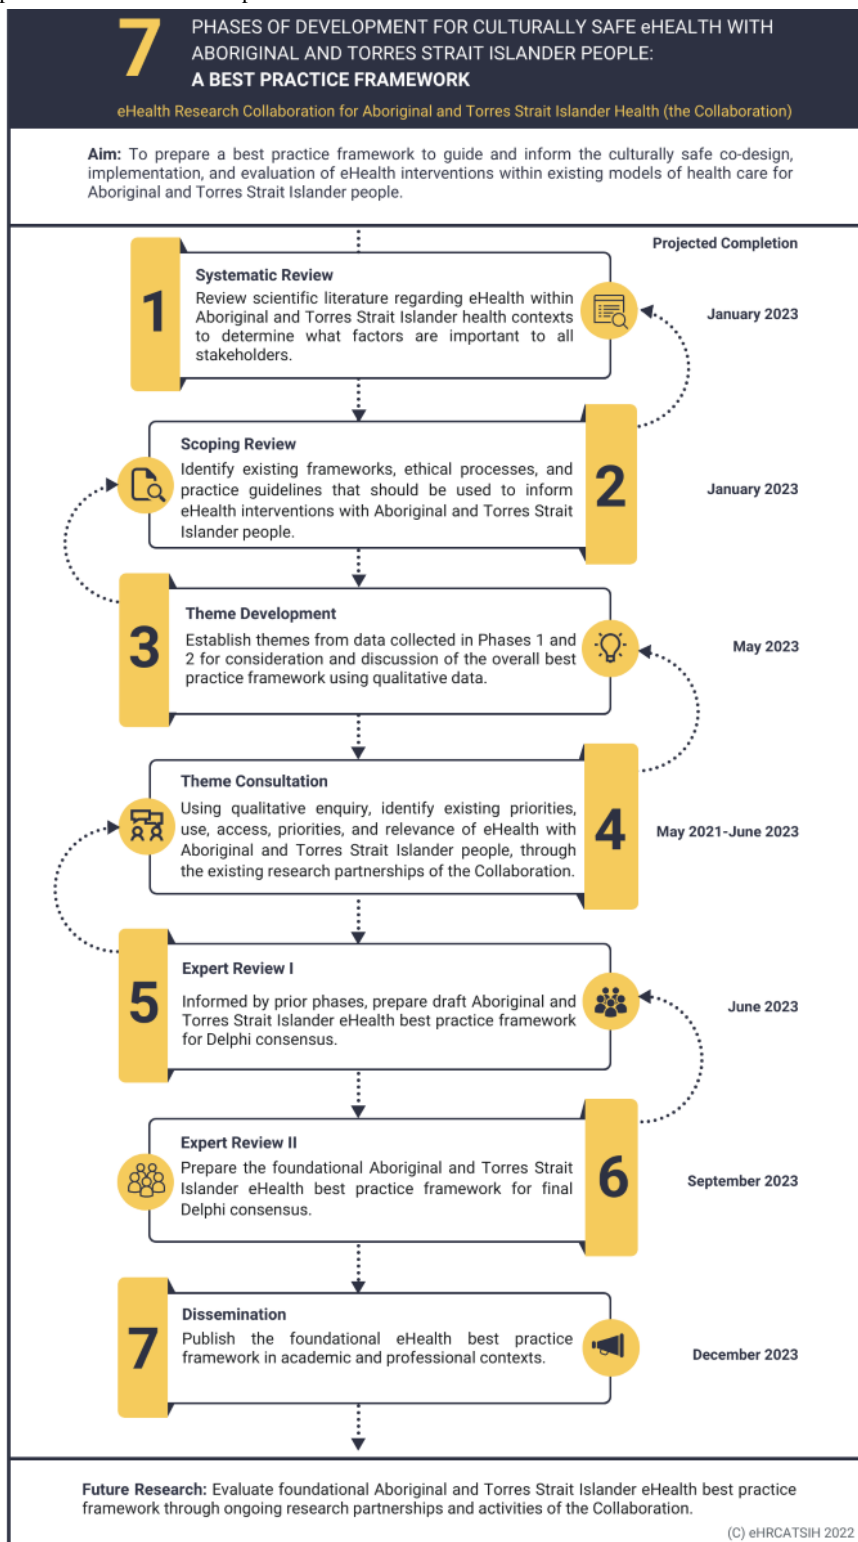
7 PHASES OF DEVELOPMENT FOR CULTURALLY SAFE eHEALTH WITH ABORIGINAL AND TORRES STRAIT ISLANDER PEOPLE: A BEST PRACTICE FRAMEWORK

eHealth Research Collaboration for Aboriginal and Torres Strait Islander Health (the Collaboration)

Aim: To prepare a best practice framework to guide and inform the culturally safe co-design, implementation, and evaluation of eHealth interventions within existing models of health care for Aboriginal and Torres Strait Islander people.

Projected Completion

1 Systematic Review
Review scientific literature regarding eHealth within Aboriginal and Torres Strait Islander health contexts to determine what factors are important to all stakeholders.
January 2023

2 Scoping Review
Identify existing frameworks, ethical processes, and practice guidelines that should be used to inform eHealth interventions with Aboriginal and Torres Strait Islander people.
January 2023

3 Theme Development
Establish themes from data collected in Phases 1 and 2 for consideration and discussion of the overall best practice framework using qualitative data.
May 2023

4 Theme Consultation
Using qualitative enquiry, identify existing priorities, use, access, priorities, and relevance of eHealth with Aboriginal and Torres Strait Islander people, through the existing research partnerships of the Collaboration.
May 2021-June 2023

5 Expert Review I
Informed by prior phases, prepare draft Aboriginal and Torres Strait Islander eHealth best practice framework for Delphi consensus.
June 2023

6 Expert Review II
Prepare the foundational Aboriginal and Torres Strait Islander eHealth best practice framework for final Delphi consensus.
September 2023

7 Dissemination
Publish the foundational eHealth best practice framework in academic and professional contexts.
December 2023

Future Research: Evaluate foundational Aboriginal and Torres Strait Islander eHealth best practice framework through ongoing research partnerships and activities of the Collaboration.

(C) eHRCATSIH 2022